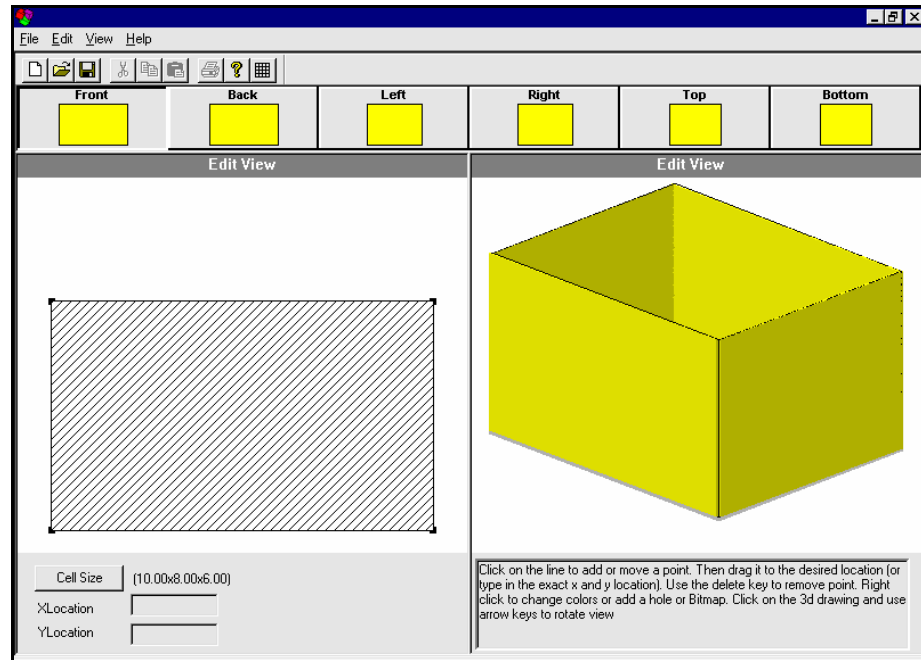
File Edit View Help

Front
Back
Left
Right
Top
Bottom

Edit View

Edit View

Cell Size (10.00x8.00x6.00)

XLocation

YLocation

Click on the line to add or move a point. Then drag it to the desired location (or type in the exact x and y location). Use the delete key to remove point. Right click to change colors or add a hole or Bitmap. Click on the 3d drawing and use arrow keys to rotate view